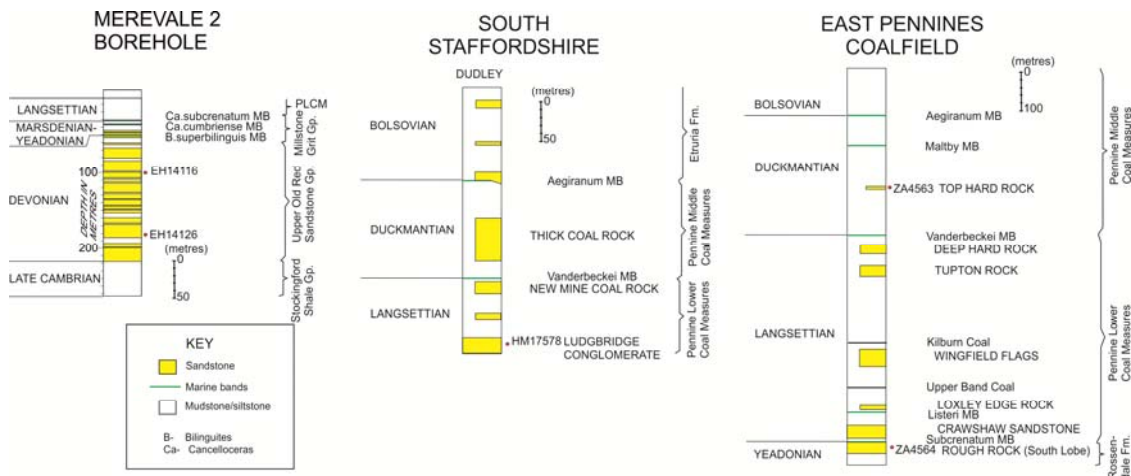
MEREVALE 2 BOREHOLE

LANGSETTIAN
MARSDENIAN-
YEADONIAN
DEVONIAN
LATE CAMBRIAN

Ca.subcrenatum MB
Ca.cumbriense MB
B.superbilinguis MB

100
200
DEPTH IN METRES
EH14116
EH14126
(metres)
0
50

PLCM
Millstone Grit Gp.
Upper Old Red Sandstone Gp.
Stockingford Shale Gp.

KEY
Sandstone
Marine bands
Mudstone/siltstone
B- Bilinguites
Ca- Cancelloceras

SOUTH STAFFORDSHIRE

DUDLEY
(metres)
0
50

BOLSOVIAN
DUCKMANTIAN
LANGSETTIAN

Aegiranum MB
THICK COAL ROCK
Vanderbeckei MB
NEW MINE COAL ROCK
HM17578 LUDGBRIDGE CONGLOMERATE

Etruria Fm.
Pennine Middle Coal Measures
Pennine Lower Coal Measures

EAST PENNINES COALFIELD

(metres)
0
100

BOLSOVIAN
DUCKMANTIAN
LANGSETTIAN
YEADONIAN

Aegiranum MB
Maltby MB
ZA4563 TOP HARD ROCK
Vanderbeckei MB
DEEP HARD ROCK
TUPTON ROCK
Kilburn Coal
WINGFIELD FLAGS
Upper Band Coal
LOXLEY EDGE ROCK
Listeri MB
CRAWSHAW SANDSTONE
Subcrenatum MB
ZA4564 ROUGH ROCK (South Lobe)

Pennine Middle Coal Measures
Pennine Lower Coal Measures
Rossendale Fm.